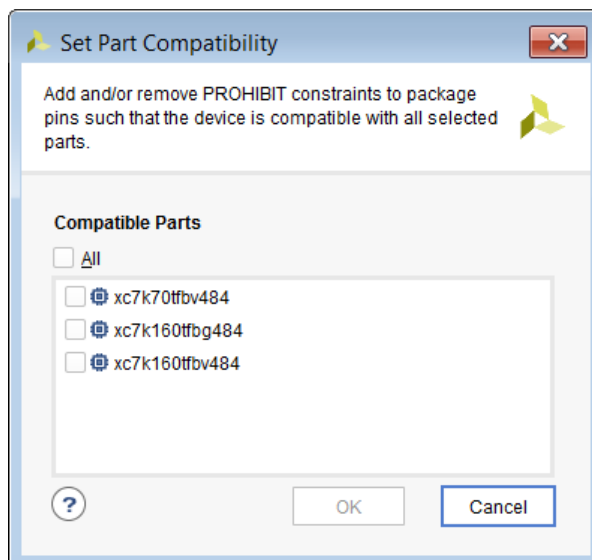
Set Part Compatibility

Add and/or remove PROHIBIT constraints to package pins such that the device is compatible with all selected parts.

Compatible Parts

All

xc7k70tfbv484

xc7k160tfbg484

xc7k160tfbv484

?

OK

Cancel